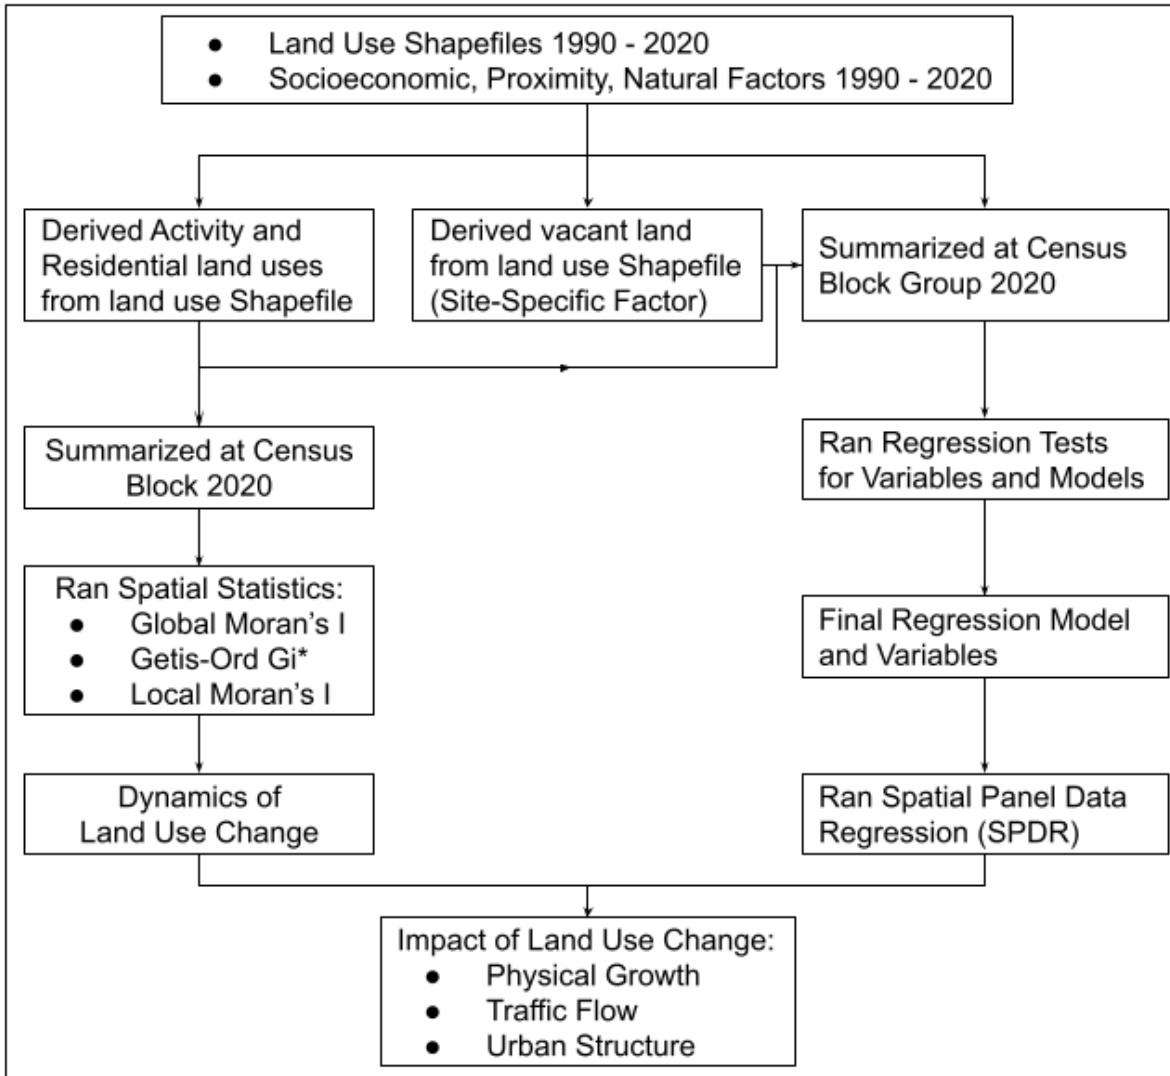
- Land Use Shapefiles 1990 - 2020
- Socioeconomic, Proximity, Natural Factors 1990 - 2020

Derived Activity and Residential land uses from land use Shapefile

Derived vacant land from land use Shapefile (Site-Specific Factor)

Summarized at Census Block Group 2020

Summarized at Census Block 2020

Ran Regression Tests for Variables and Models

Ran Spatial Statistics:
- Global Moran's I
- Getis-Ord Gi*
- Local Moran's I

Final Regression Model and Variables

Dynamics of Land Use Change

Ran Spatial Panel Data Regression (SPDR)

Impact of Land Use Change:
- Physical Growth
- Traffic Flow
- Urban Structure